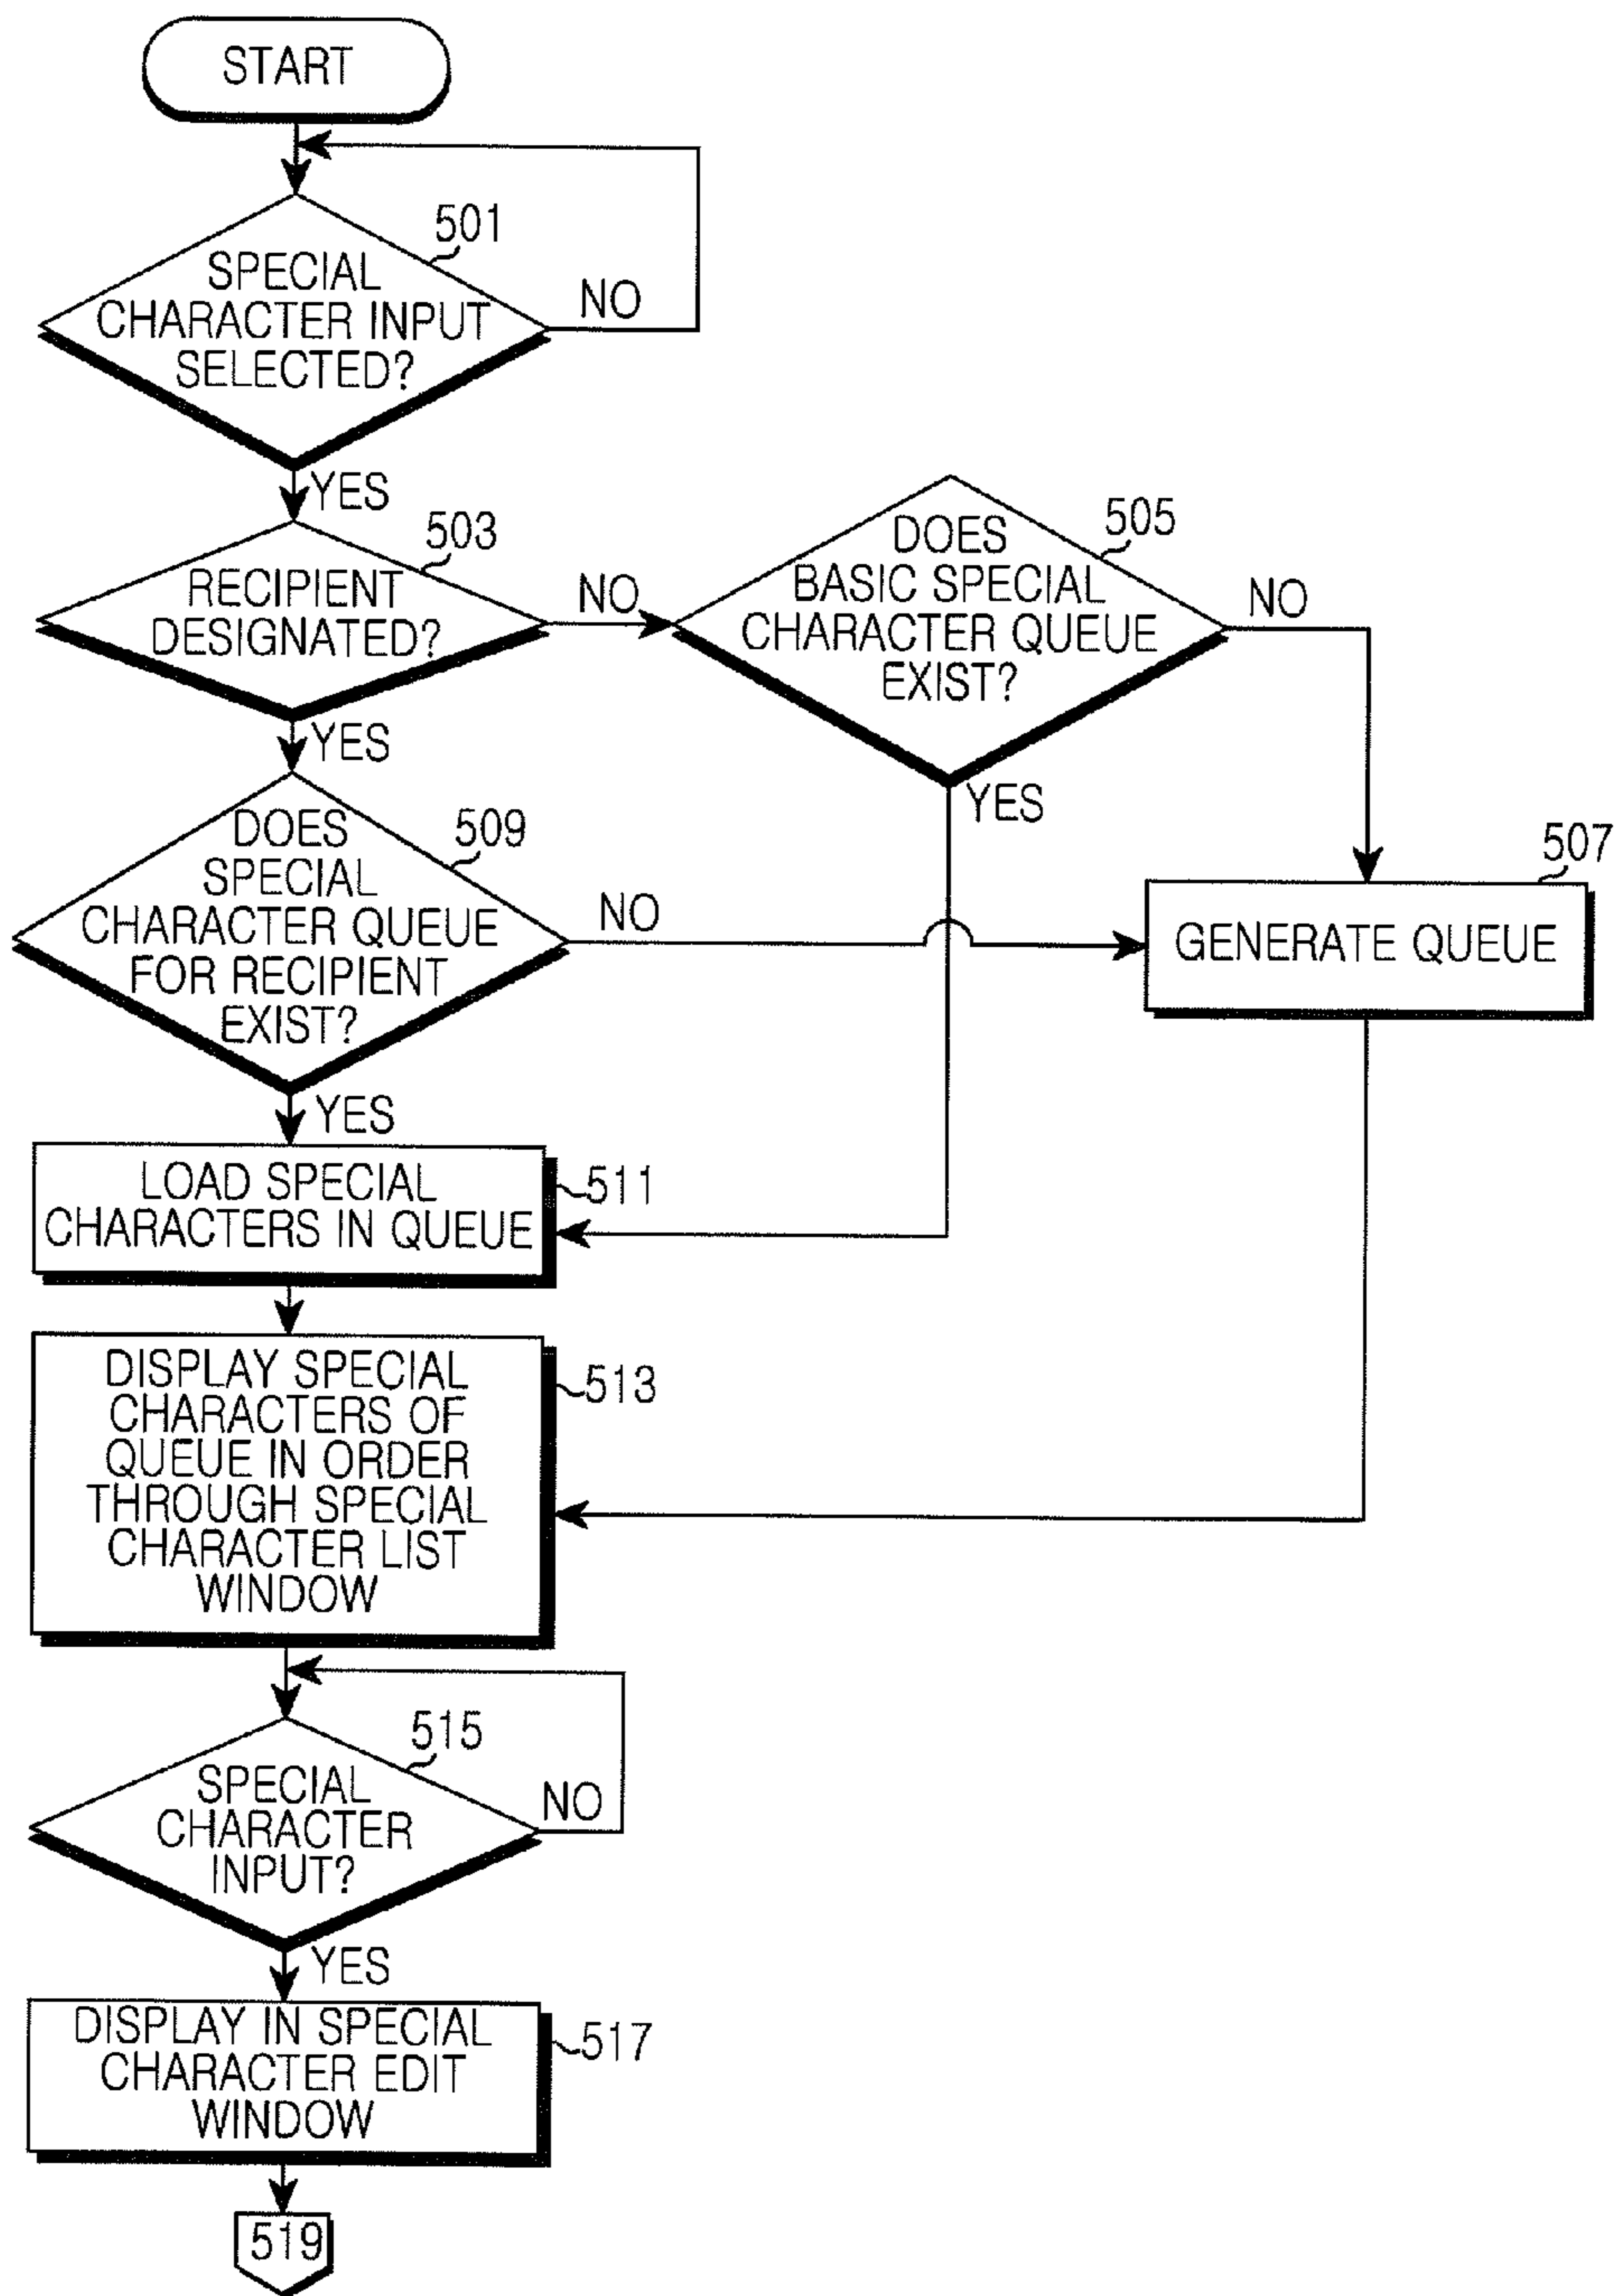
START

501
SPECIAL CHARACTER INPUT SELECTED?
NO
YES

503
RECIPIENT DESIGNATED?
NO
YES

505
DOES BASIC SPECIAL CHARACTER QUEUE EXIST?
NO
YES

509
DOES SPECIAL CHARACTER QUEUE FOR RECIPIENT EXIST?
NO
YES

507
GENERATE QUEUE

LOAD SPECIAL CHARACTERS IN QUEUE
511

DISPLAY SPECIAL CHARACTERS OF QUEUE IN ORDER THROUGH SPECIAL CHARACTER LIST WINDOW
513

515
SPECIAL CHARACTER INPUT?
NO
YES

DISPLAY IN SPECIAL CHARACTER EDIT WINDOW
517

519